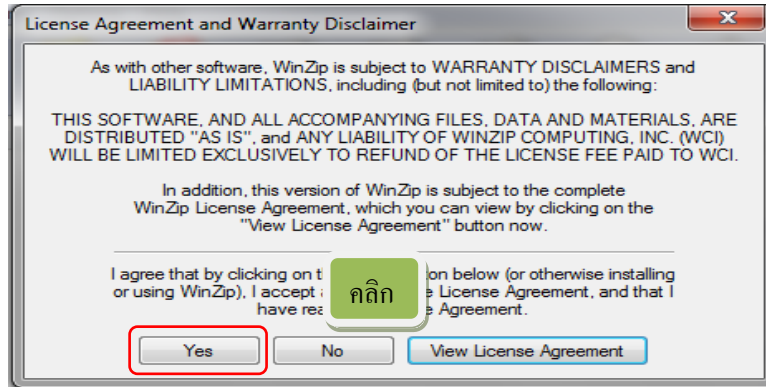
License Agreement and Warranty Disclaimer

As with other software, WinZip is subject to WARRANTY DISCLAIMERS and LIABILITY LIMITATIONS, including (but not limited to) the following:

THIS SOFTWARE, AND ALL ACCOMPANYING FILES, DATA AND MATERIALS, ARE DISTRIBUTED "AS IS", and ANY LIABILITY OF WINZIP COMPUTING, INC. (WCI) WILL BE LIMITED EXCLUSIVELY TO REFUND OF THE LICENSE FEE PAID TO WCI.

In addition, this version of WinZip is subject to the complete WinZip License Agreement, which you can view by clicking on the "View License Agreement" button now.

I agree that by clicking on t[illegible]ton below (or otherwise installing or using WinZip), I accept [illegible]e License Agreement, and that I have rea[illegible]e Agreement.

คลิก

Yes

No

View License Agreement